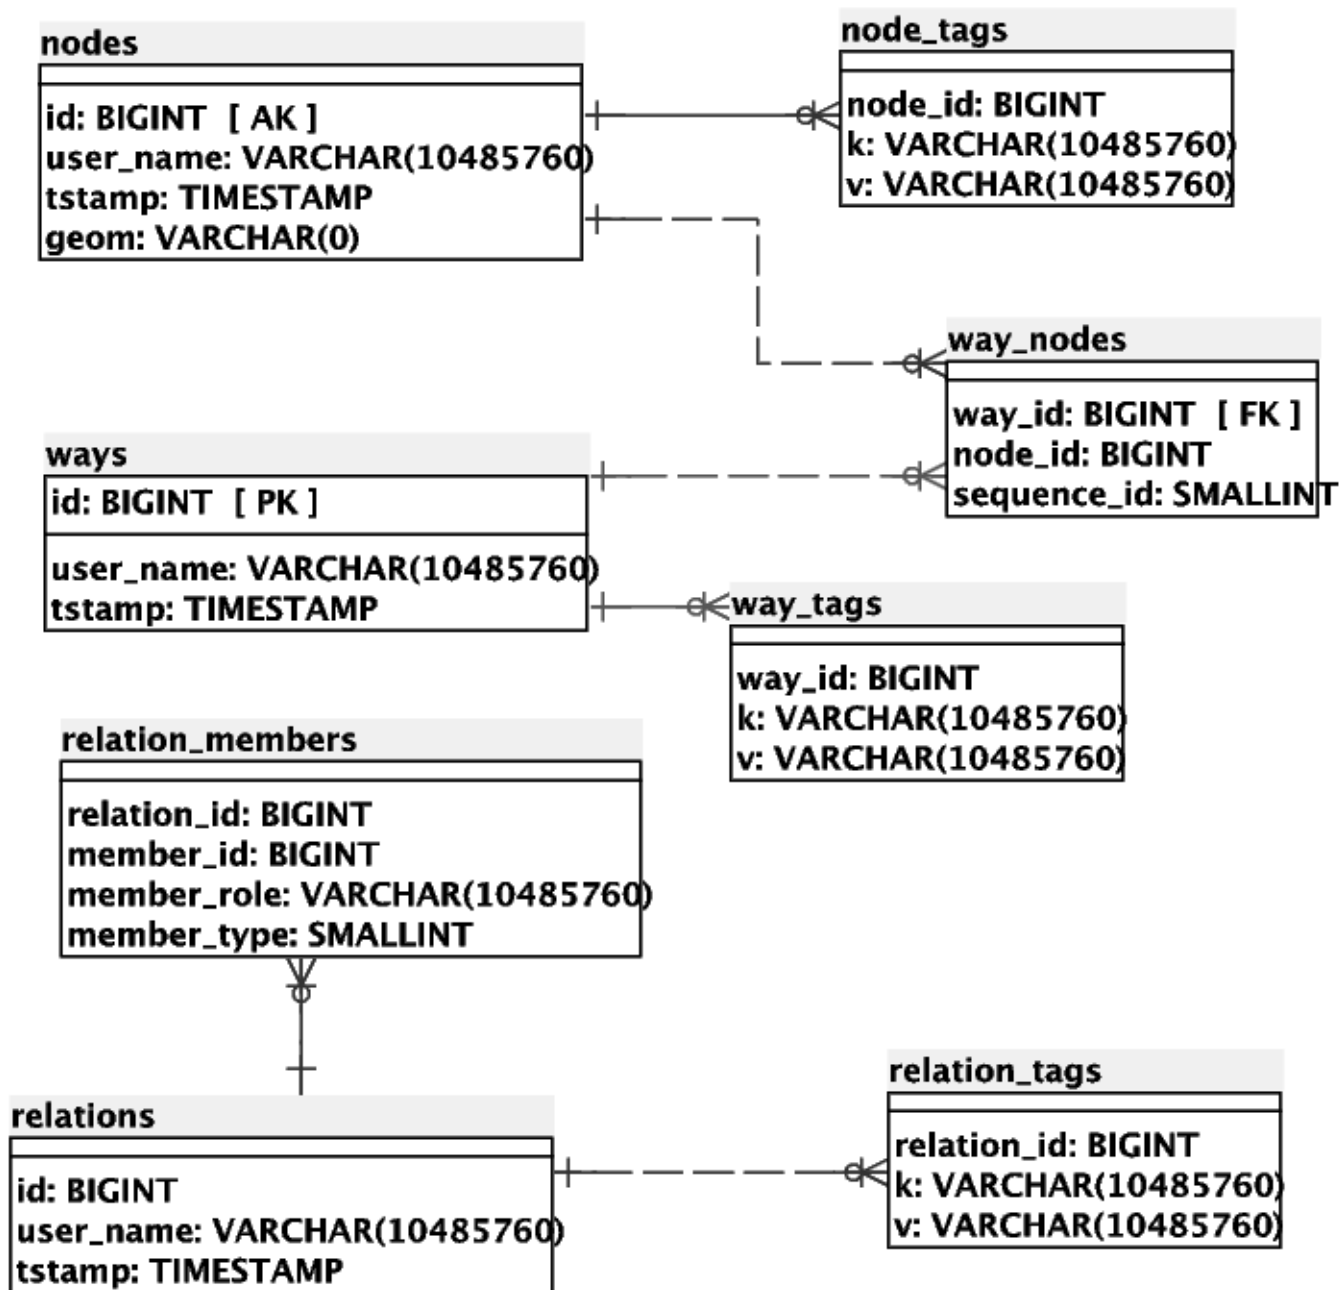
nodes

id: BIGINT [ AK ]
user_name: VARCHAR(10485760)
tstamp: TIMESTAMP
geom: VARCHAR(0)

node_tags

node_id: BIGINT
k: VARCHAR(10485760)
v: VARCHAR(10485760)

way_nodes

way_id: BIGINT [ FK ]
node_id: BIGINT
sequence_id: SMALLINT

ways
id: BIGINT [ PK ]

user_name: VARCHAR(10485760)
tstamp: TIMESTAMP

way_tags

way_id: BIGINT
k: VARCHAR(10485760)
v: VARCHAR(10485760)

relation_members

relation_id: BIGINT
member_id: BIGINT
member_role: VARCHAR(10485760)
member_type: SMALLINT

relations

id: BIGINT
user_name: VARCHAR(10485760)
tstamp: TIMESTAMP

relation_tags

relation_id: BIGINT
k: VARCHAR(10485760)
v: VARCHAR(10485760)